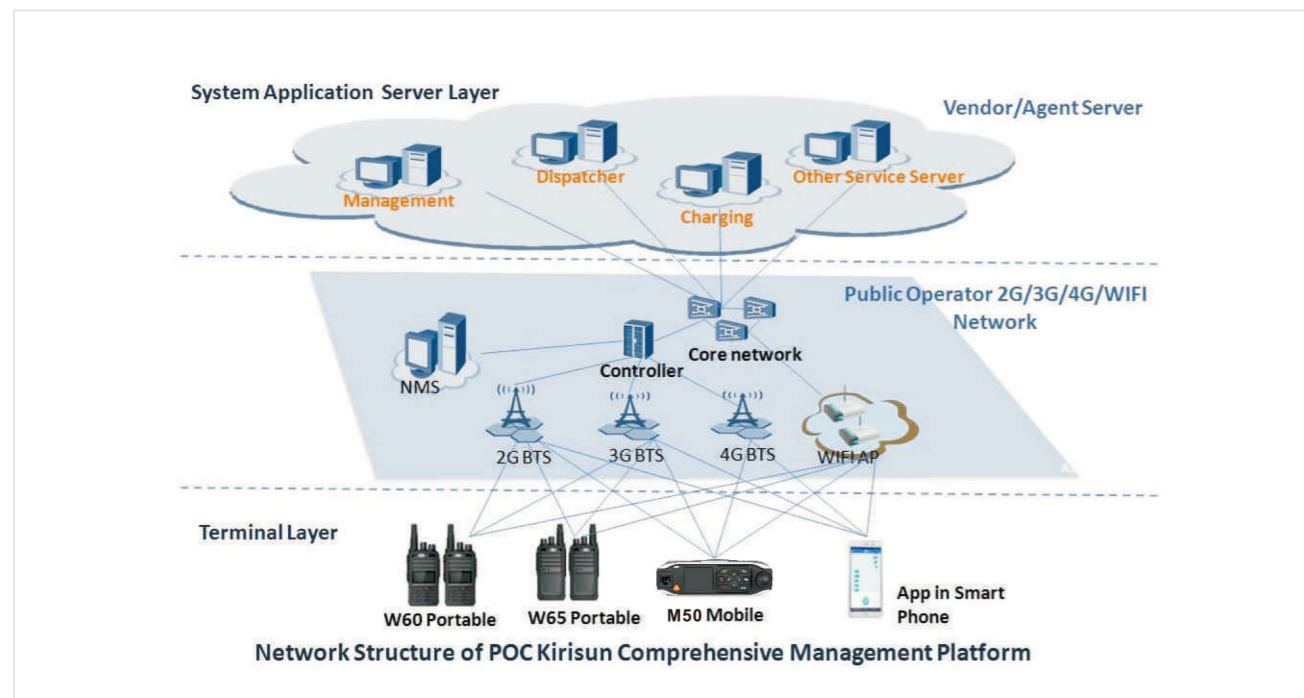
System Application Server Layer

Vendor/Agent Server

Management

Dispatcher

Charging

Other Service Server

Public Operator 2G/3G/4G/WIFI Network

NMS

Controller

Core network

2G BTS

3G BTS

4G BTS

WIFI AP

Terminal Layer

W60 Portable

W65 Portable

M50 Mobile

App in Smart Phone

Network Structure of POC Kirisun Comprehensive Management Platform